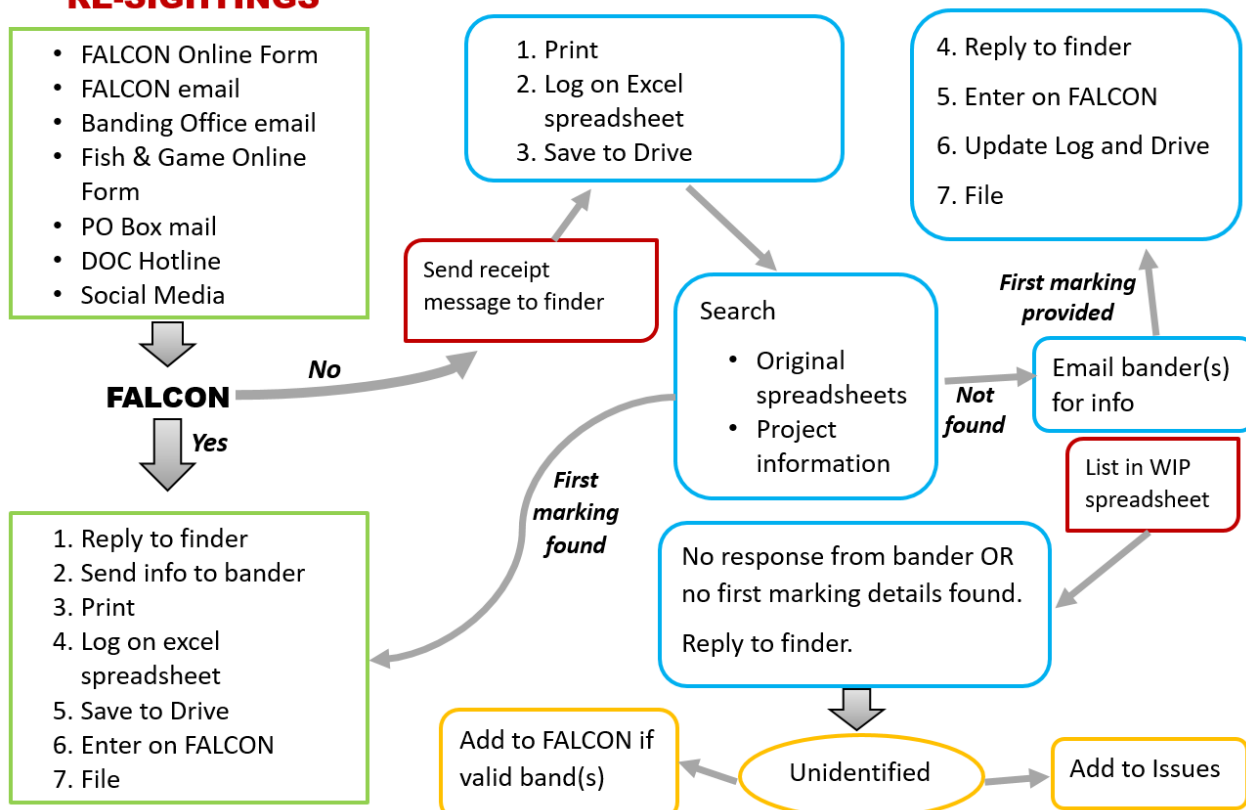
RE-SIGHTINGS

- FALCON Online Form
- FALCON email
- Banding Office email
- Fish & Game Online Form
- PO Box mail
- DOC Hotline
- Social Media

FALCON

No

Yes

Send receipt message to finder

1. Print
2. Log on Excel spreadsheet
3. Save to Drive

Search
- Original spreadsheets
- Project information

Not found

Email bander(s) for info

First marking provided

4. Reply to finder
5. Enter on FALCON
6. Update Log and Drive
7. File

List in WIP spreadsheet

First marking found

1. Reply to finder
2. Send info to bander
3. Print
4. Log on excel spreadsheet
5. Save to Drive
6. Enter on FALCON
7. File

No response from bander OR no first marking details found.

Reply to finder.

Add to FALCON if valid band(s)

Unidentified

Add to Issues